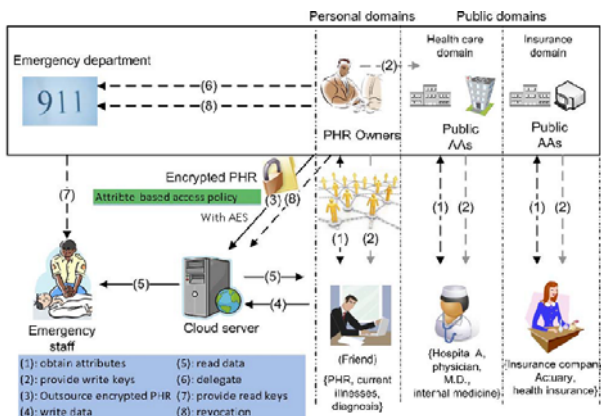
Personal domains

Public domains

Health care domain

Insurance domain

Emergency department

911

(6)

(8)

(2)

PHR Owners

Public AAs

Public AAs

(7)

Encrypted PHR

Attribte-based access policy

(3) (8)

With AES

(1)

(2)

(1)

(2)

(1)

(2)

(5)

(5)

(4)

Emergency staff

Cloud server

(Friend)

{PHR, current illnesses, diagnosis}

{Hospita A, physician, M.D., internal medicine}

{Insurance compan Acuary, health insurance}

(1): obtain attributes

(2): provide write keys

(3): Outsource encrypted PHR

(4): write data

(5): read data

(6): delegate

(7): provide read keys

(8): revocation